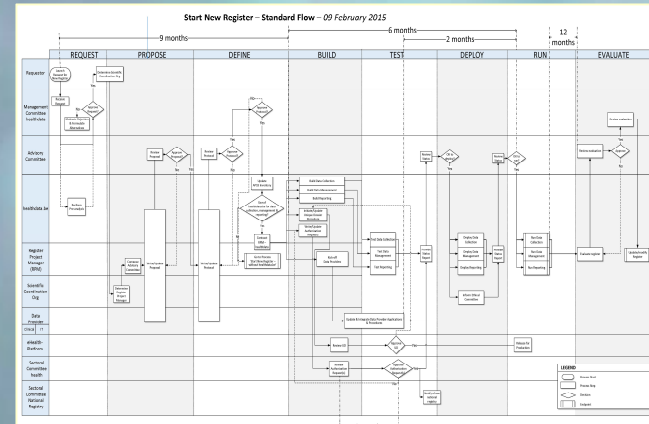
Start New Register – Standard Flow – 09 February 2015

9 months

6 months

2 months

12 months

REQUEST

PROPOSE

DEFINE

BUILD

TEST

DEPLOY

RUN

EVALUATE

Requestor

Management Committee healthdata

Advisory Committee

healthdata.be

Register Project Manager (RPM)

Scientific Coordination Org

Data Provider

eHealth-Platform

Sectoral Committee health

Sectoral Committee National Registers

Build Data Collection

Build Data Management

Build Reporting

Test Data Collection

Test Data Management

Test Reporting

Online Data Collection

Online Data Management

Online Reporting

Run Data Collection

Run Data Management

Run Reporting

Evaluate register

Update health register

Update EHR-register/Data Provider Applications & Procedures

Release for Production

Yes

No

LEGEND